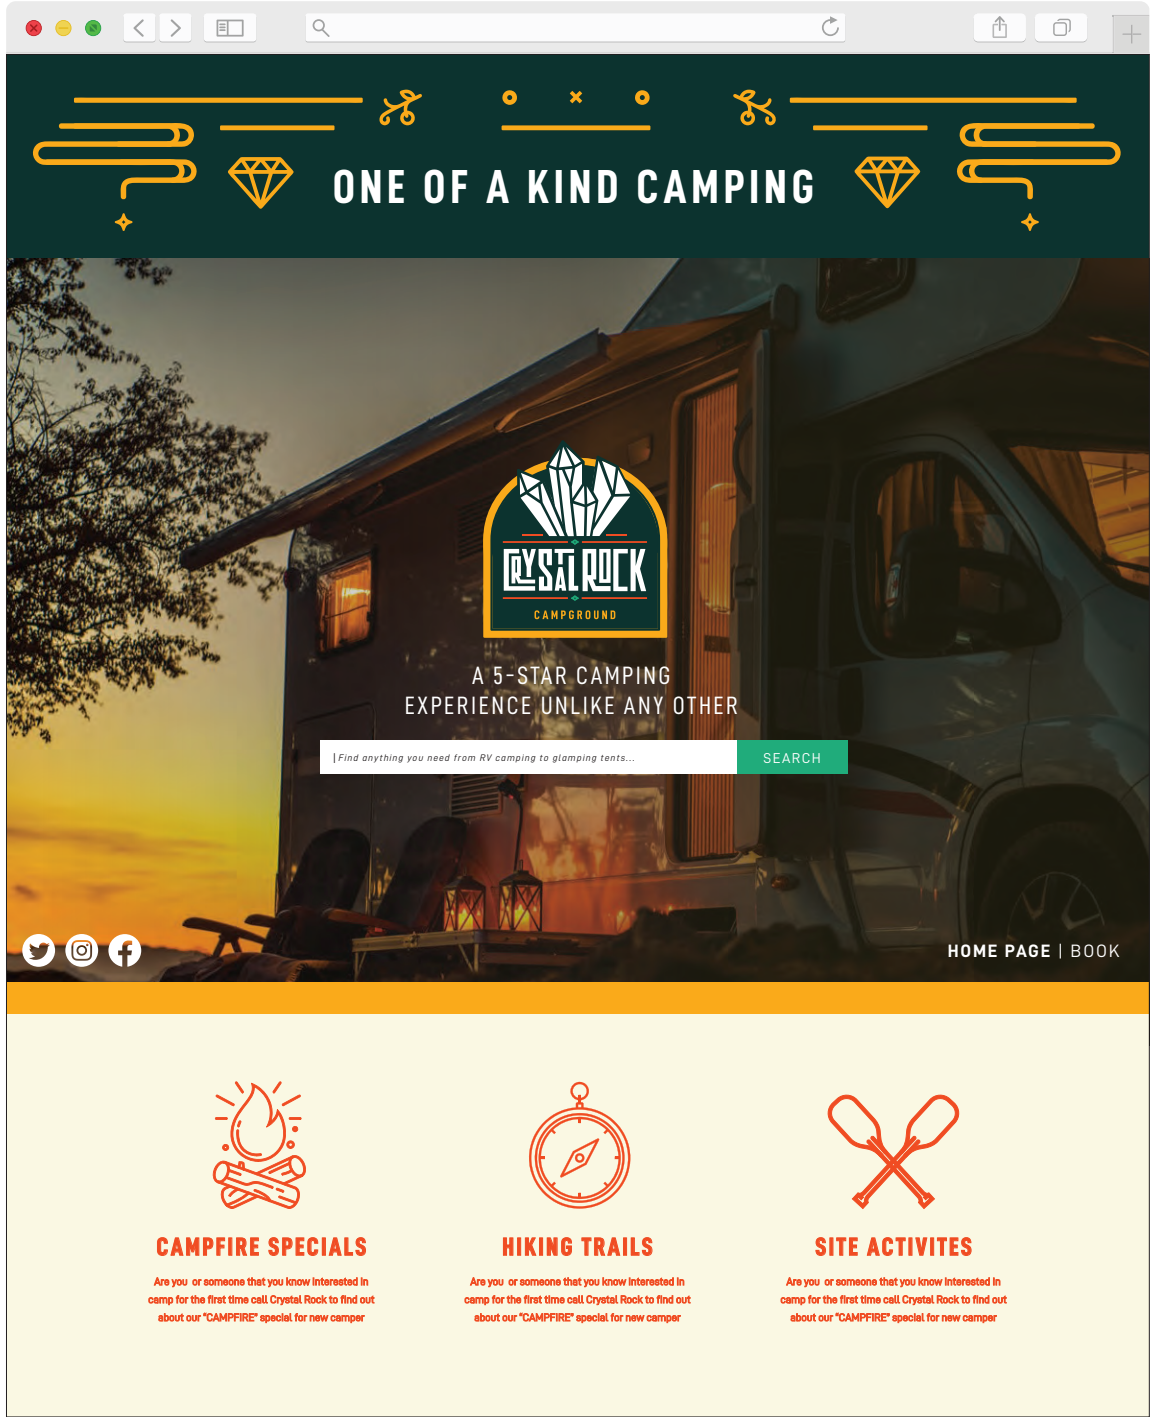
ONE OF A KIND CAMPING

CRYSTAL ROCK
CAMPGROUND

A 5-STAR CAMPING
EXPERIENCE UNLIKE ANY OTHER

Find anything you need from RV camping to glamping tents...

SEARCH

HOME PAGE | BOOK

CAMPFIRE SPECIALS

Are you or someone that you know interested in camp for the first time call Crystal Rock to find out about our "CAMPFIRE" special for new camper

HIKING TRAILS

Are you or someone that you know interested in camp for the first time call Crystal Rock to find out about our "CAMPFIRE" special for new camper

SITE ACTIVITES

Are you or someone that you know interested in camp for the first time call Crystal Rock to find out about our "CAMPFIRE" special for new camper